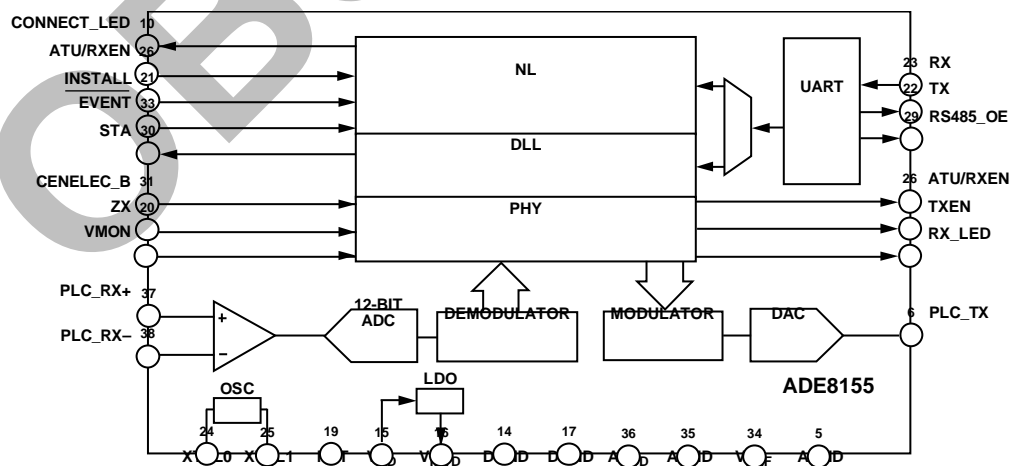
CONNECT_LED 10
ATU/RXEN 26
INSTALL 21
EVENT 33
STA 30
CENELEC_B 31
ZX 20
VMON
PLC_RX+ 37
PLC_RX– 38
NL
DLL
PHY
UART
23 RX
22 TX
29 RS485_OE
26 ATU/RXEN
TXEN
RX_LED
12-BIT ADC
DEMODULATOR
MODULATOR
DAC
6 PLC_TX
ADE8155
OSC
LDO
24 X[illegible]0
25 X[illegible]1
19 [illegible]T
15 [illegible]
16 V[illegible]D
14 D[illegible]D
17 D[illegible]D
36 A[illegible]D
35 A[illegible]D
34 V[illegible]F
5 A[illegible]D